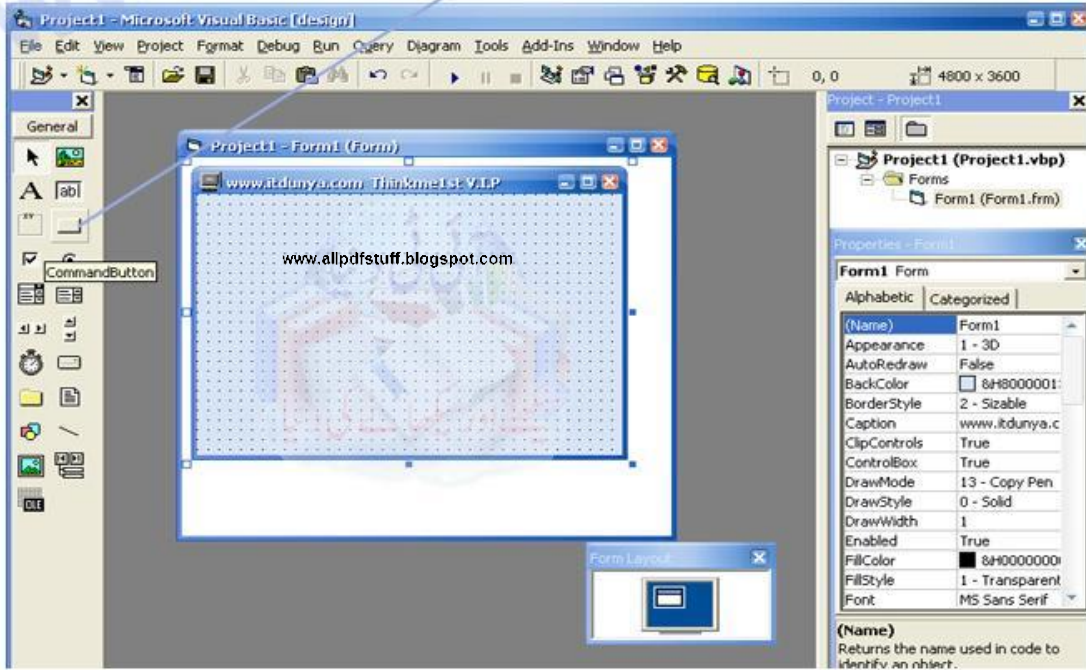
Project1 - Microsoft Visual Basic [design]

File Edit View Project Format Debug Run Query Diagram Tools Add-Ins Window Help

0, 0 4800 x 3600

General

CommandButton

Project1 - Form1 (Form)

www.itdunya.com Thinkme1st V.I.P

www.allpdfstuff.blogspot.com

Form Layout

Project - Project1

Project1 (Project1.vbp)
Forms
Form1 (Form1.frm)

Properties - Form1

Form1 Form

Alphabetic | Categorized

| | |
|---|---|
| (Name) | Form1 |
| Appearance | 1 - 3D |
| AutoRedraw | False |
| BackColor | &H8000001 |
| BorderStyle | 2 - Sizable |
| Caption | www.itdunya.c |
| ClipControls | True |
| ControlBox | True |
| DrawMode | 13 - Copy Pen |
| DrawStyle | 0 - Solid |
| DrawWidth | 1 |
| Enabled | True |
| FillColor | &H0000000 |
| FillStyle | 1 - Transparent |
| Font | MS Sans Serif |

(Name)
Returns the name used in code to identify an object.